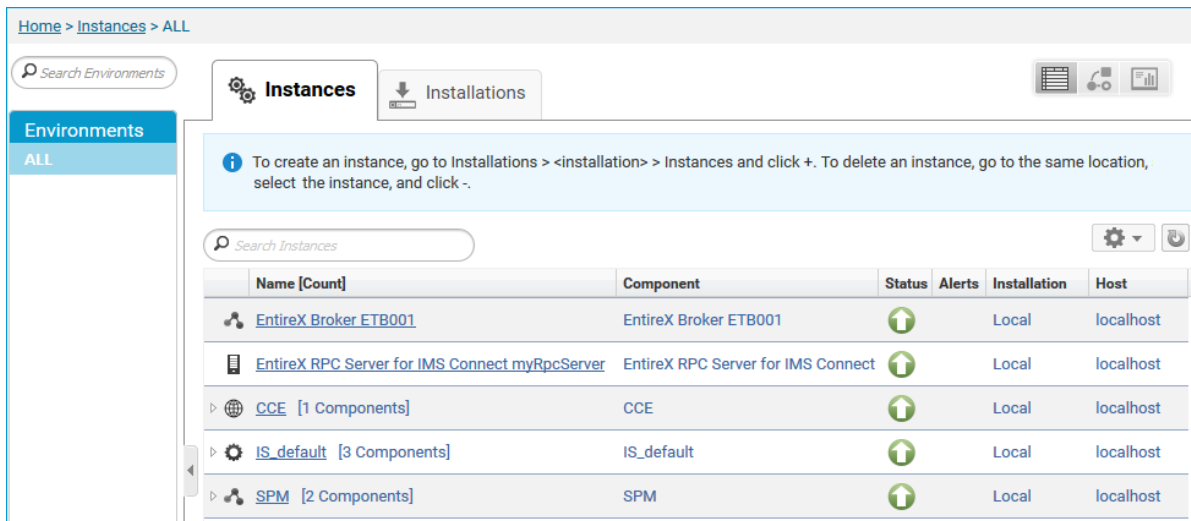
Home > Instances > ALL

Search Environments

Environments
ALL

Instances
Installations

To create an instance, go to Installations > <installation> > Instances and click +. To delete an instance, go to the same location, select the instance, and click -.

Search Instances

| | Name [Count] | Component | Status | Alerts | Installation | Host |
|---|---|---|---|---|---|---|
| | EntireX Broker ETB001 | EntireX Broker ETB001 | | | Local | localhost |
| | EntireX RPC Server for IMS Connect myRpcServer | EntireX RPC Server for IMS Connect | | | Local | localhost |
| | CCE [1 Components] | CCE | | | Local | localhost |
| | IS_default [3 Components] | IS_default | | | Local | localhost |
| | SPM [2 Components] | SPM | | | Local | localhost |